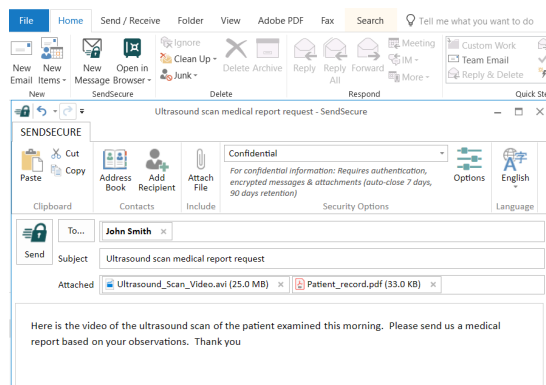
File | Home | Send / Receive | Folder | View | Adobe PDF | Fax | Search | Tell me what you want to do

New Email | New Items | New | New Message | Open in Browser | SendSecure | Ignore | Clean Up | Junk | Delete | Archive | Delete | Reply | Reply All | Forward | Meeting | IM | More | Respond | Custom Work | Team Email | Reply & Delete | Quick St

Ultrasound scan medical report request - SendSecure

SENDSECURE

Paste | Cut | Copy | Clipboard | Address Book | Add Recipient | Contacts | Attach File | Include

Confidential

Confidential information: Requires authentication, encrypted messages & attachments (auto-close 7 days, 90 days retention)

Security Options | Options | English | Language

Send | To... | John Smith ×

Subject | Ultrasound scan medical report request

Attached | Ultrasound_Scan_Video.avi (25.0 MB) × | Patient_record.pdf (33.0 KB) ×

Here is the video of the ultrasound scan of the patient examined this morning. Please send us a medical report based on your observations. Thank you